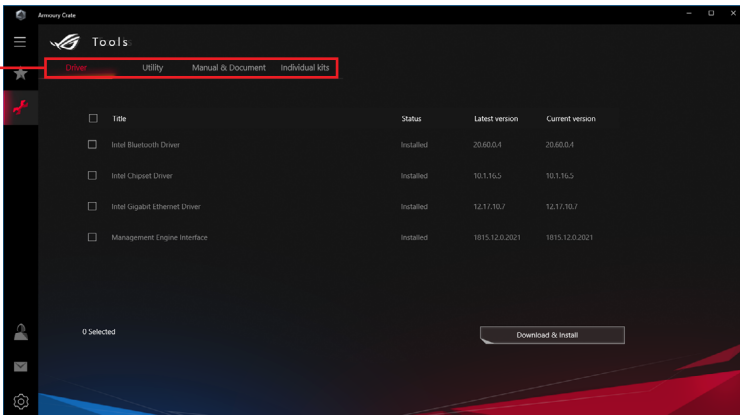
Armoury Crate

Tools

Driver Utility Manual & Document Individual kits

| | Title | Status | Latest version | Current version |
|---|---|---|---|---|
| | Intel Bluetooth Driver | Installed | 20.60.0.4 | 20.60.0.4 |
| | Intel Chipset Driver | Installed | 10.1.16.5 | 10.1.16.5 |
| | Intel Gigabit Ethernet Driver | Installed | 12.17.10.7 | 12.17.10.7 |
| | Management Engine Interface | Installed | 1815.12.0.2021 | 1815.12.0.2021 |

0 Selected

Download & Install